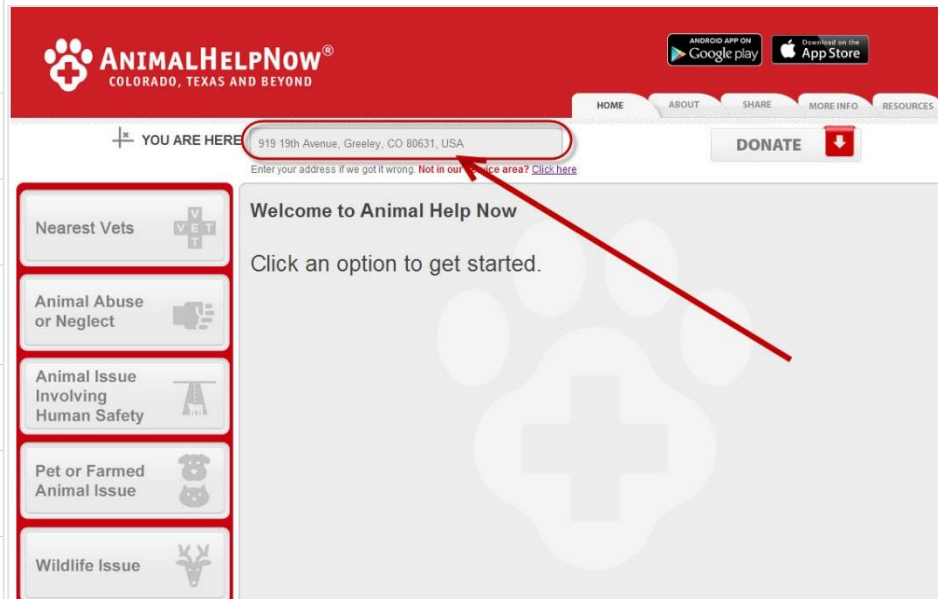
AnimalHelpNow®
COLORADO, TEXAS AND BEYOND

ANDROID APP ON Google play

Download on the App Store

HOME ABOUT SHARE MORE INFO RESOURCES

YOU ARE HERE 919 19th Avenue, Greeley, CO 80631, USA

Enter your address if we got it wrong. Not in our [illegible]ice area? Click here

DONATE

Nearest Vets

V E T

Animal Abuse or Neglect

Animal Issue Involving Human Safety

Pet or Farmed Animal Issue

Wildlife Issue

Welcome to Animal Help Now

Click an option to get started.